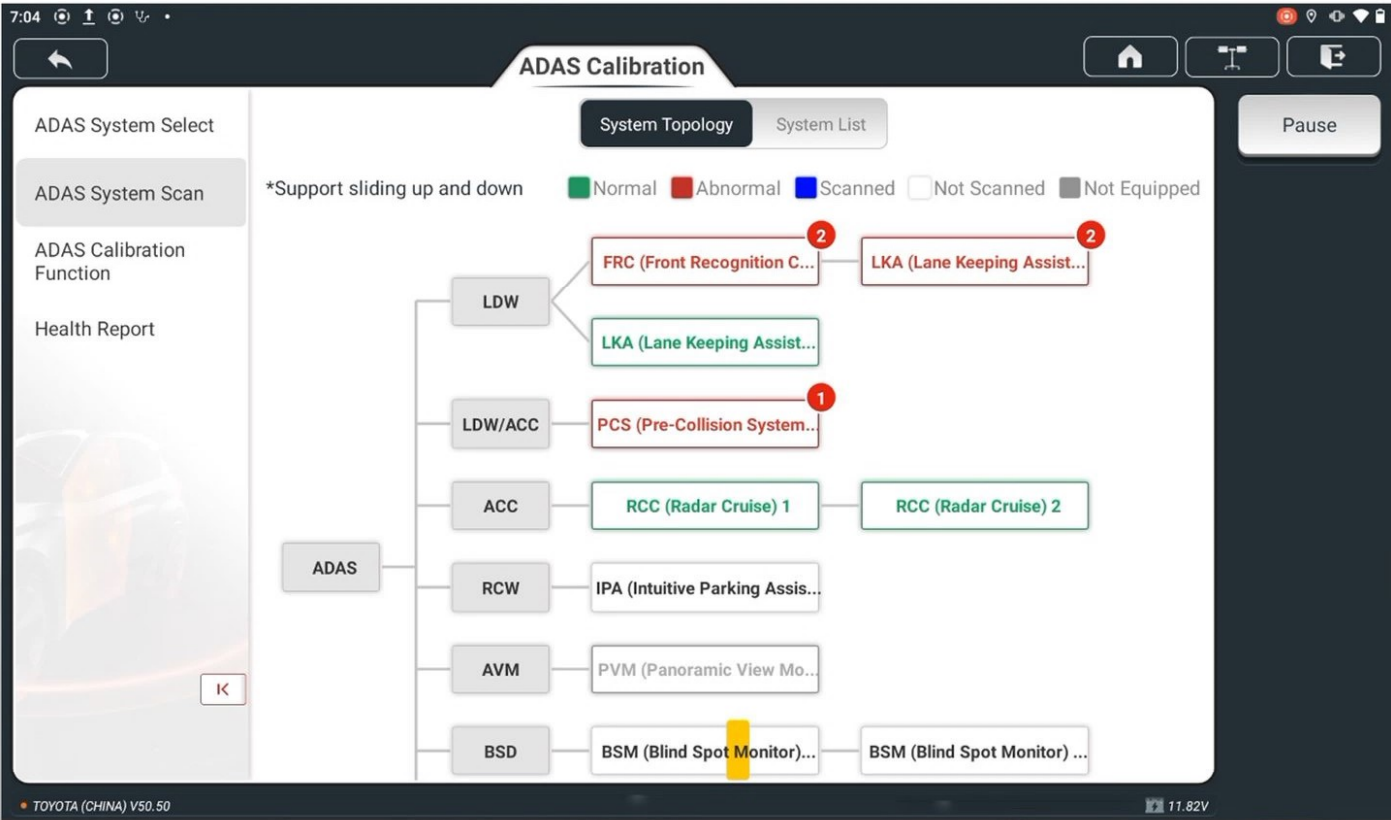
7:04

ADAS Calibration

Pause

ADAS System Select

ADAS System Scan

ADAS Calibration Function

Health Report

System Topology

System List

*Support sliding up and down

Normal Abnormal Scanned Not Scanned Not Equipped

ADAS

LDW

FRC (Front Recognition C...

2

LKA (Lane Keeping Assist...

2

LKA (Lane Keeping Assist...

LDW/ACC

PCS (Pre-Collision System...

1

ACC

RCC (Radar Cruise) 1

RCC (Radar Cruise) 2

RCW

IPA (Intuitive Parking Assis...

AVM

PVM (Panoramic View Mo...

BSD

BSM (Blind Spot Monitor)...

BSM (Blind Spot Monitor) ...

TOYOTA (CHINA) V50.50

11.82V